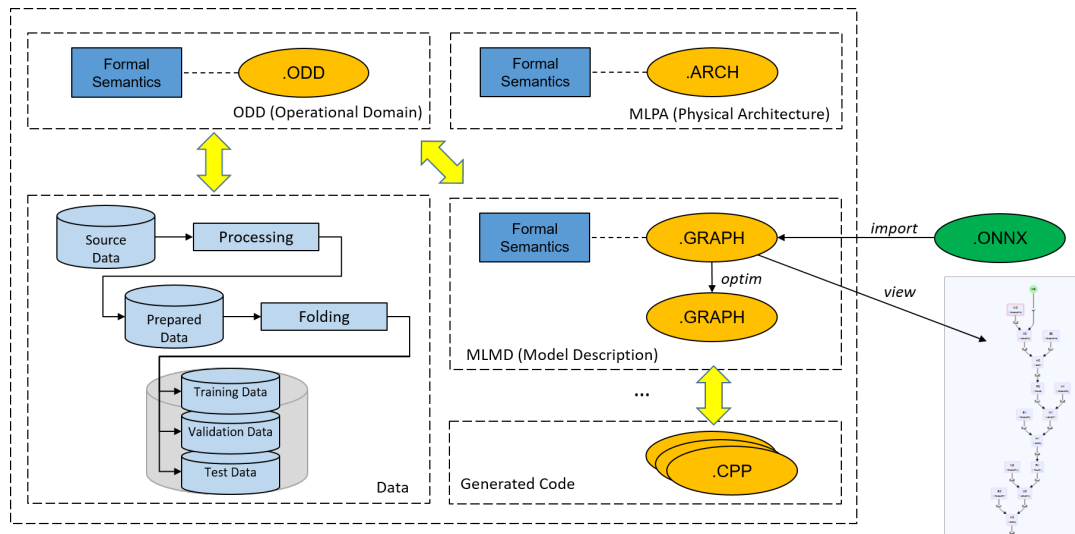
Formal Semantics

.ODD

ODD (Operational Domain)

Formal Semantics

.ARCH

MLPA (Physical Architecture)

Source Data

Processing

Prepared Data

Folding

Training Data

Validation Data

Test Data

Data

Formal Semantics

.GRAPH

optim

.GRAPH

MLMD (Model Description)

import

.ONNX

view

...

Generated Code

.CPP